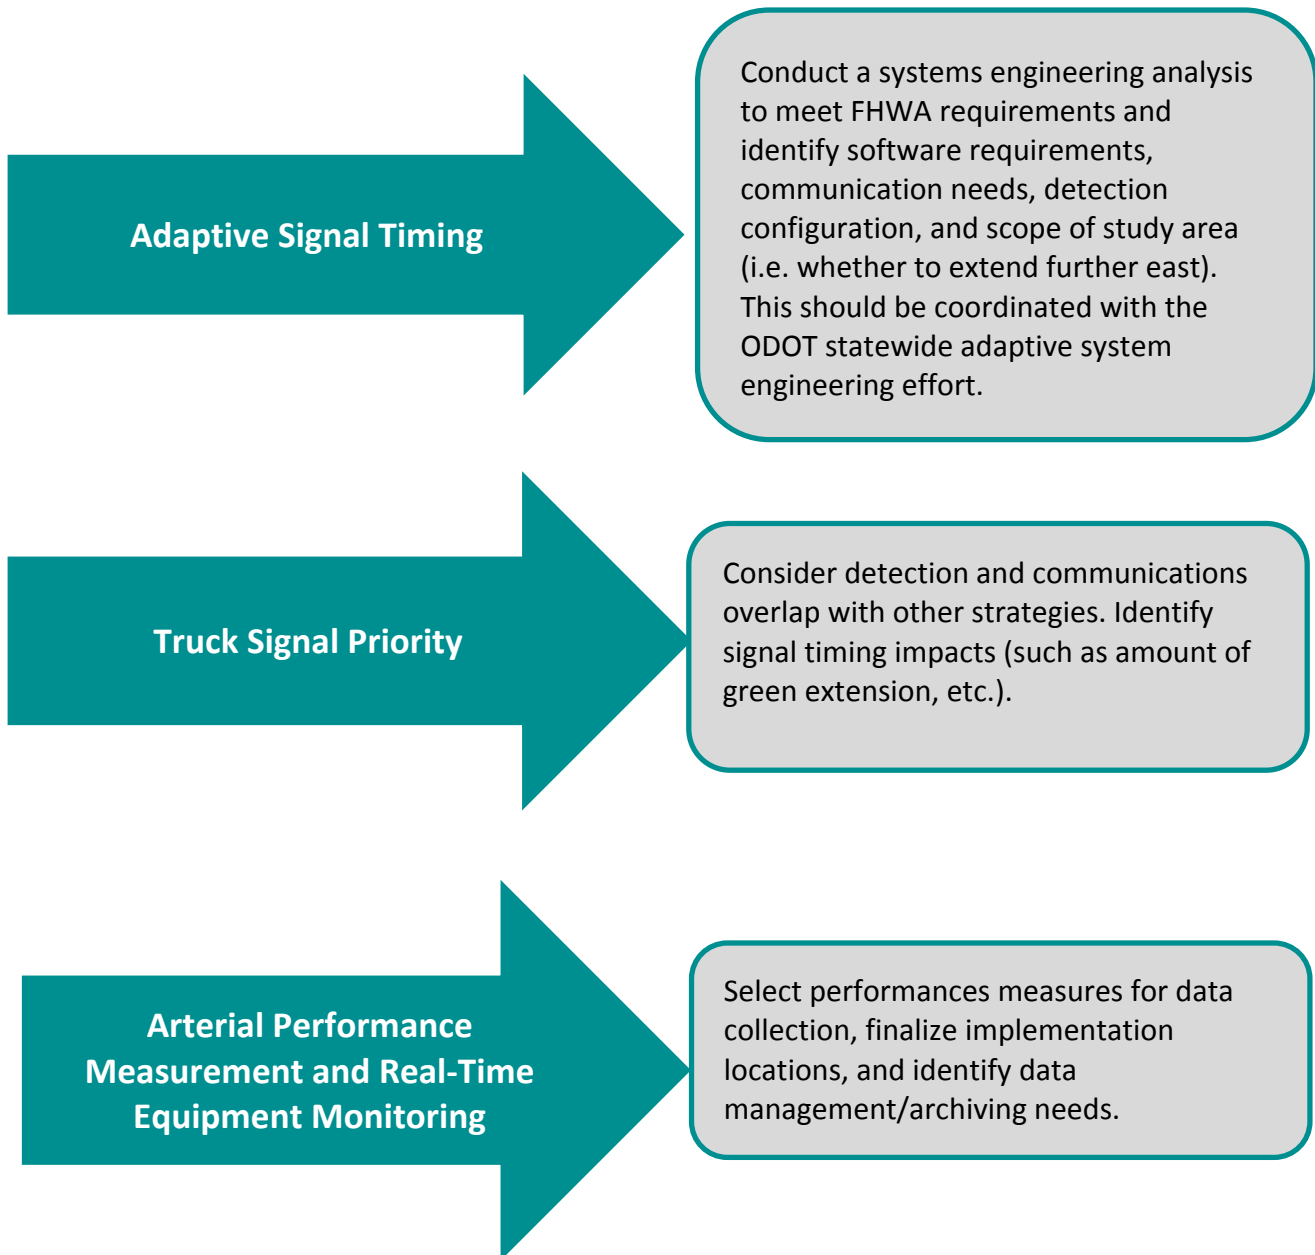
Adaptive Signal Timing

Conduct a systems engineering analysis to meet FHWA requirements and identify software requirements, communication needs, detection configuration, and scope of study area (i.e. whether to extend further east). This should be coordinated with the ODOT statewide adaptive system engineering effort.

Truck Signal Priority

Consider detection and communications overlap with other strategies. Identify signal timing impacts (such as amount of green extension, etc.).

Arterial Performance Measurement and Real-Time Equipment Monitoring

Select performances measures for data collection, finalize implementation locations, and identify data management/archiving needs.